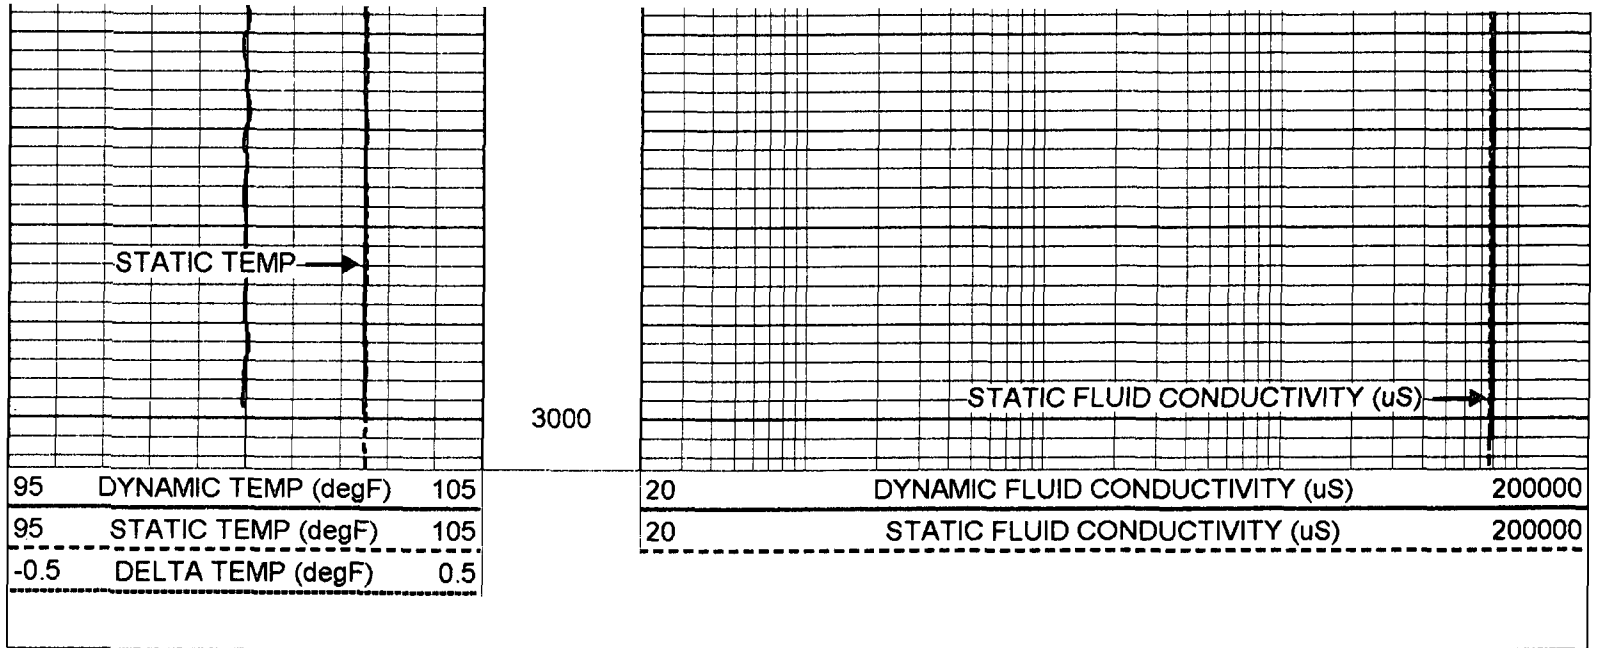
STATIC TEMP

3000

STATIC FLUID CONDUCTIVITY (uS)

| 95 | DYNAMIC TEMP (degF) | 105 |
|---|---|---|
| 95 | STATIC TEMP (degF) | 105 |
| -0.5 | DELTA TEMP (degF) | 0.5 |

| 20 | DYNAMIC FLUID CONDUCTIVITY (uS) | 200000 |
|---|---|---|
| 20 | STATIC FLUID CONDUCTIVITY (uS) | 200000 |